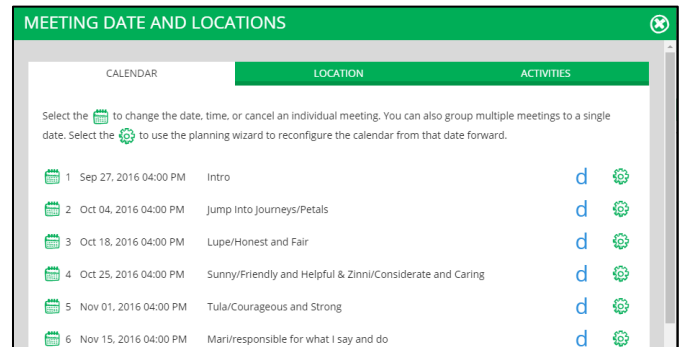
MEETING DATE AND LOCATIONS

CALENDAR | LOCATION | ACTIVITIES

Select the to change the date, time, or cancel an individual meeting. You can also group multiple meetings to a single date. Select the to use the planning wizard to reconfigure the calendar from that date forward.

1 Sep 27, 2016 04:00 PM Intro d
2 Oct 04, 2016 04:00 PM Jump Into Journeys/Petals d
3 Oct 18, 2016 04:00 PM Lupe/Honest and Fair d
4 Oct 25, 2016 04:00 PM Sunny/Friendly and Helpful & Zinni/Considerate and Caring d
5 Nov 01, 2016 04:00 PM Tula/Courageous and Strong d
6 Nov 15, 2016 04:00 PM Mari/responsible for what I say and do d